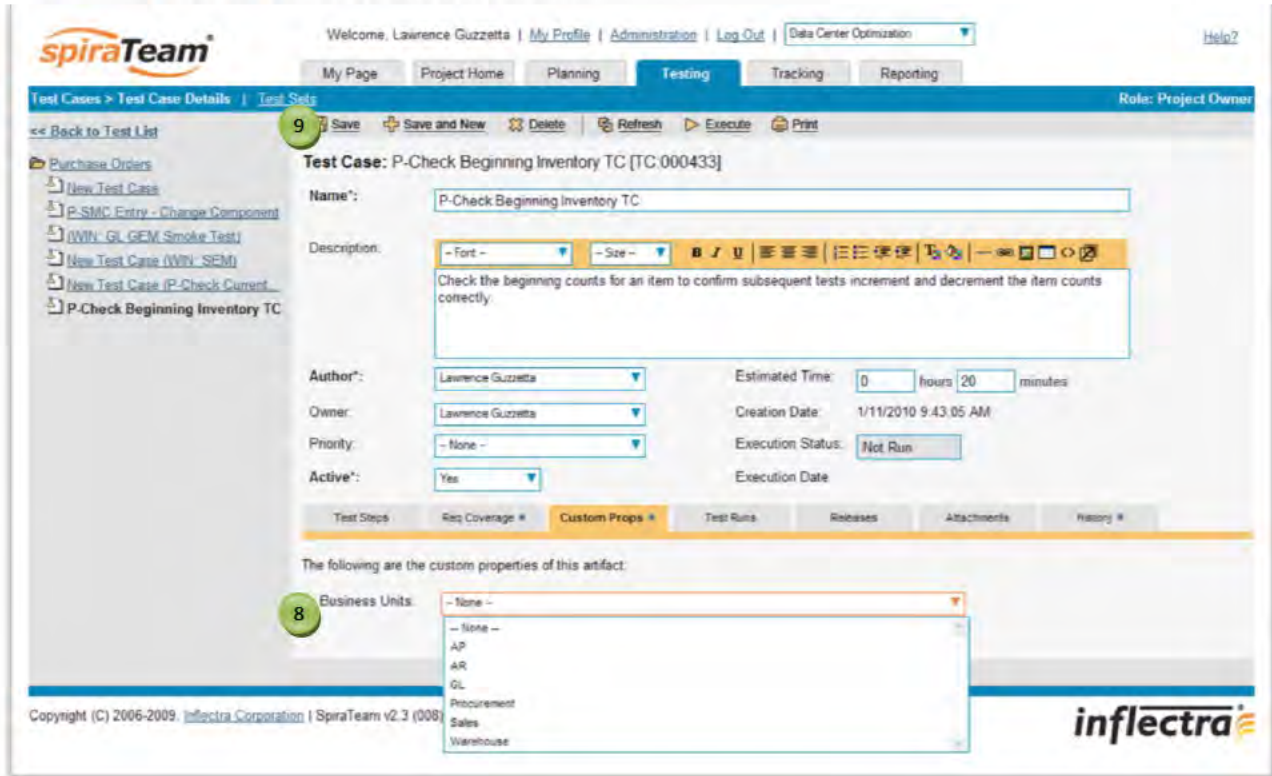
spiraTeam

Welcome, Lawrence Guzzetta | My Profile | Administration | Log Out | Data Center Optimization

Help?

My Page | Project Home | Planning | Testing | Tracking | Reporting

Test Cases > Test Case Details | Test Sets

Role: Project Owner

<< Back to Test List

Purchase Orders
New Test Case
P-SMC Entry - Change Component
(WIN: GL GEM Smoke Test)
New Test Case (WIN: SEM)
New Test Case (P-Check Current...
P-Check Beginning Inventory TC

9

Save | Save and New | Delete | Refresh | Execute | Print

Test Case: P-Check Beginning Inventory TC [TC:000433]

Name*: P-Check Beginning Inventory TC

Description: -- Font -- | -- Size --

Check the beginning counts for an item to confirm subsequent tests increment and decrement the item counts correctly.

Author*: Lawrence Guzzetta

Estimated Time: 0 hours 20 minutes

Owner: Lawrence Guzzetta

Creation Date: 1/11/2010 9:43:05 AM

Priority: -- None --

Execution Status: Not Run

Active*: Yes

Execution Date

Test Steps | Req Coverage | Custom Props | Test Runs | Releases | Attachments | History

The following are the custom properties of this artifact:

8

Business Units: -- None --

-- None --
AP
AR
GL
Procurement
Sales
Warehouse

Copyright (C) 2006-2009. Inflectra Corporation | SpiraTeam v2.3 (008)

inflectra